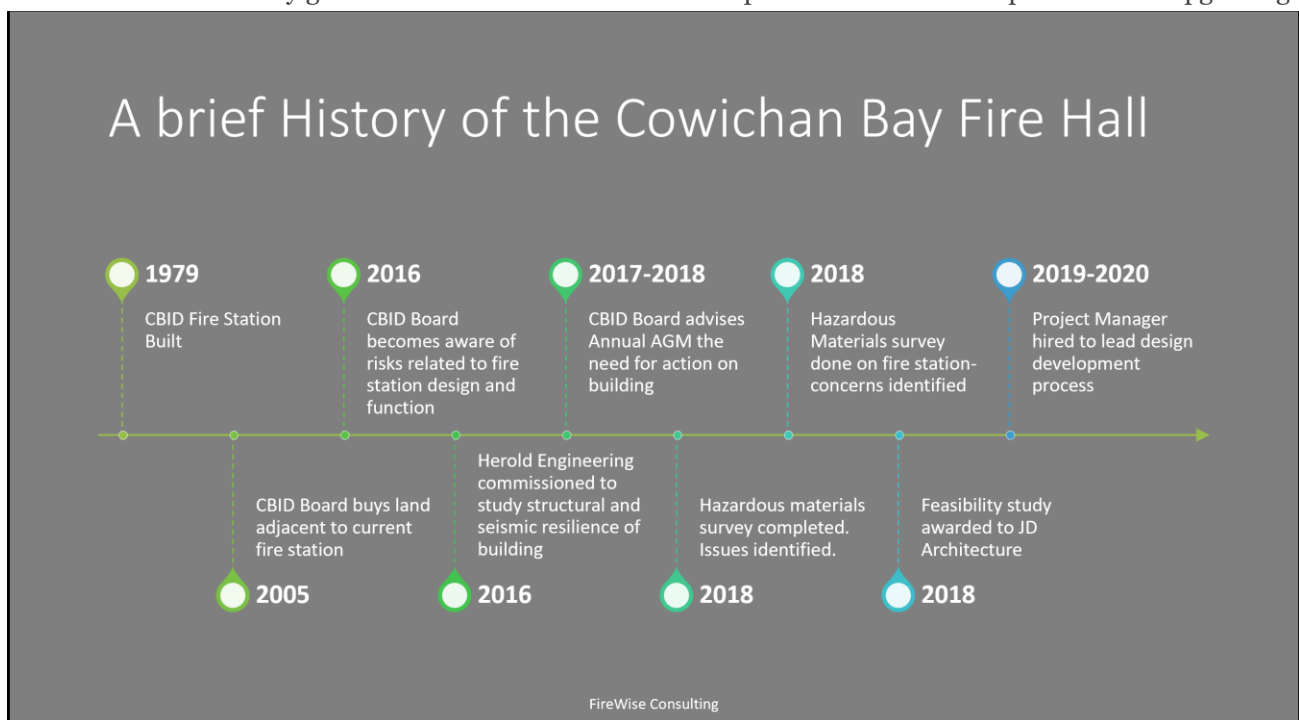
A brief History of the Cowichan Bay Fire Hall

1979
CBID Fire Station Built

2016
CBID Board becomes aware of risks related to fire station design and function

2017-2018
CBID Board advises Annual AGM the need for action on building

2018
Hazardous Materials survey done on fire station-concerns identified

2019-2020
Project Manager hired to lead design development process

CBID Board buys land adjacent to current fire station
2005

Herold Engineering commissioned to study structural and seismic resilience of building
2016

Hazardous materials survey completed. Issues identified.
2018

Feasibility study awarded to JD Architecture
2018

FireWise Consulting